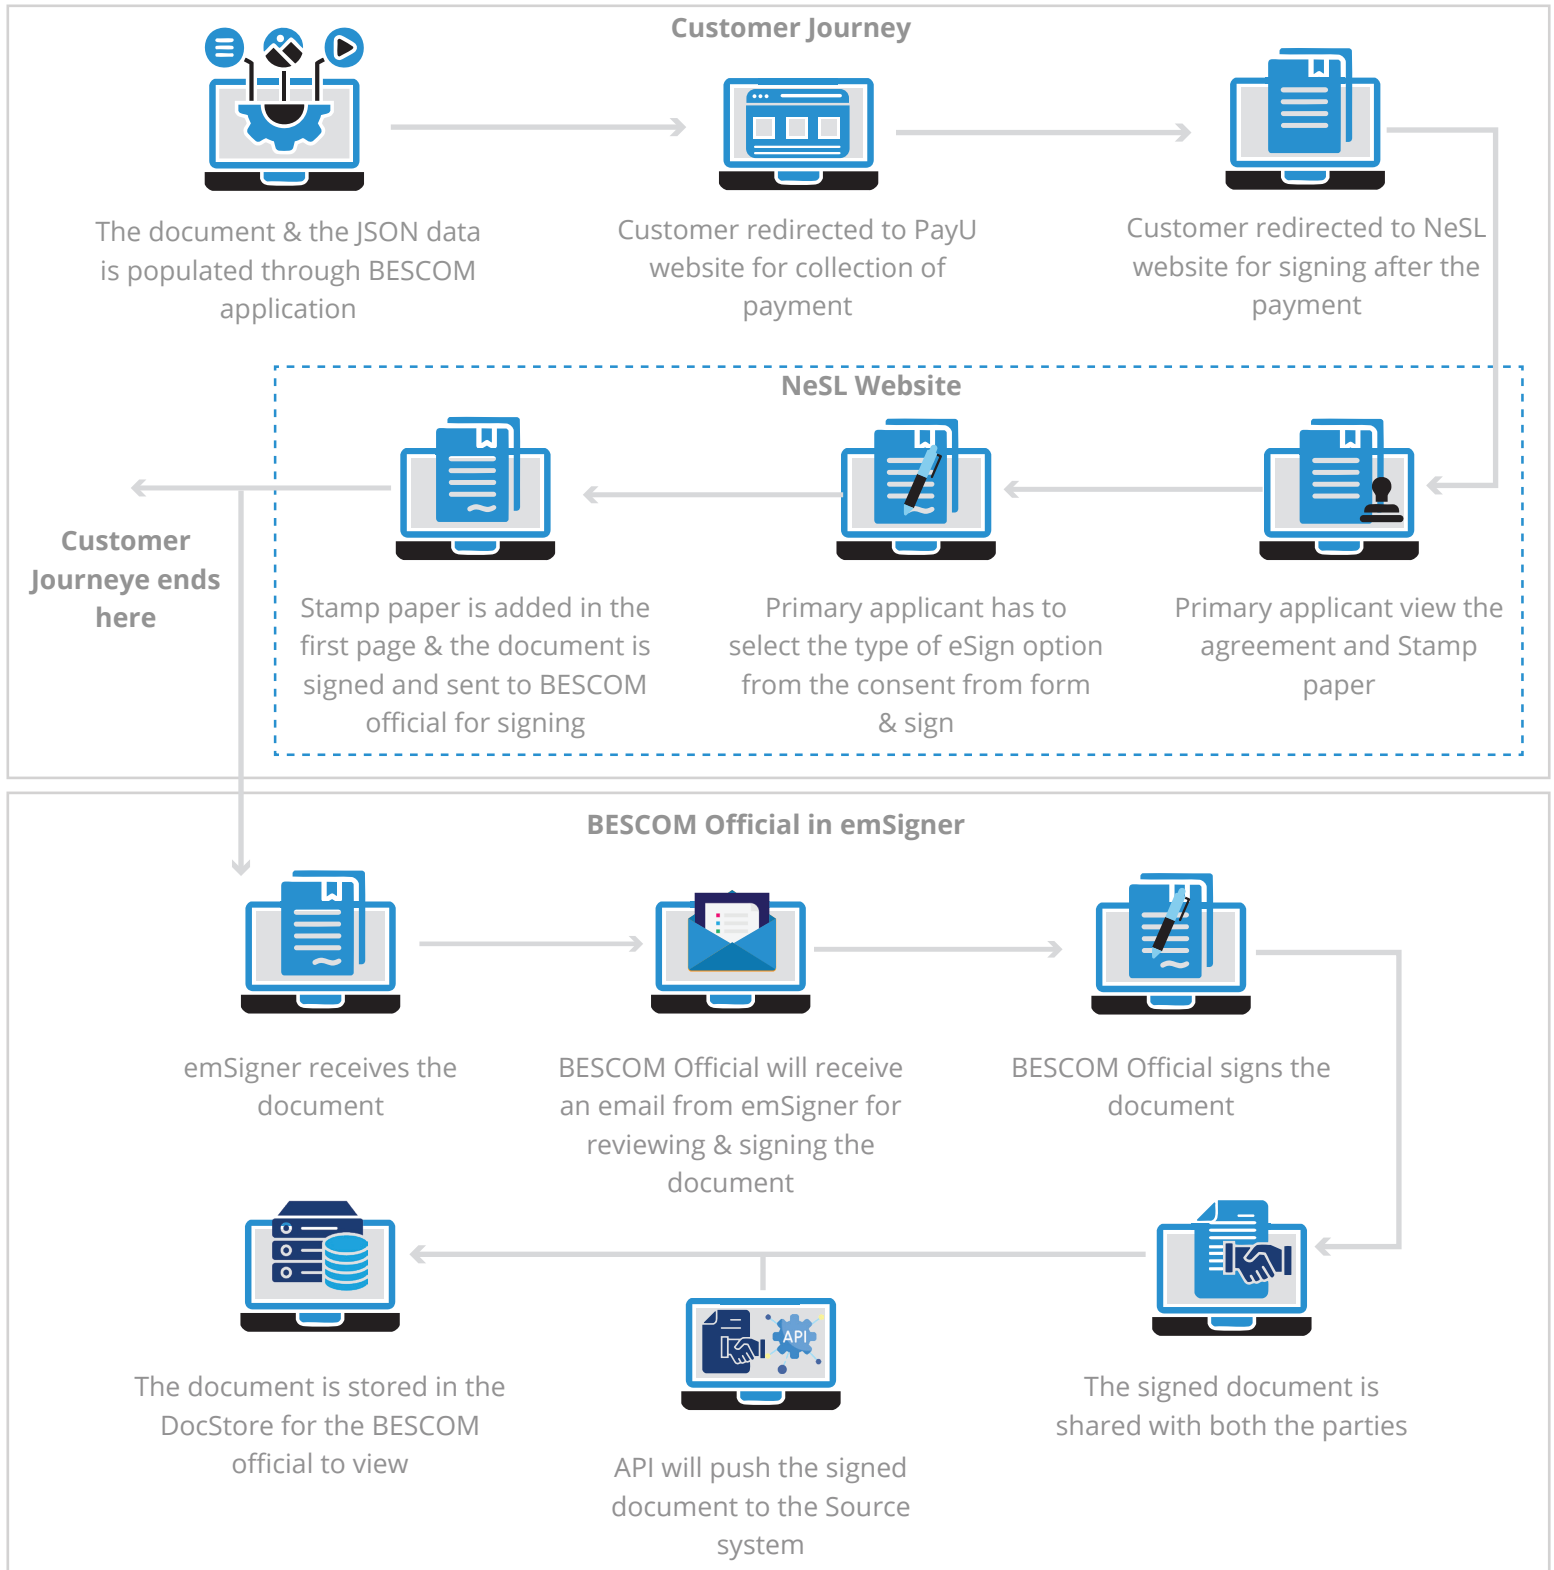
Customer Journey

The document & the JSON data is populated through BESCOM application

Customer redirected to PayU website for collection of payment

Customer redirected to NeSL website for signing after the payment

NeSL Website

Customer Journeye ends here

Stamp paper is added in the first page & the document is signed and sent to BESCOM official for signing

Primary applicant has to select the type of eSign option from the consent from form & sign

Primary applicant view the agreement and Stamp paper

BESCOM Official in emSigner

emSigner receives the document

BESCOM Official will receive an email from emSigner for reviewing & signing the document

BESCOM Official signs the document

API

The document is stored in the DocStore for the BESCOM official to view

API will push the signed document to the Source system

The signed document is shared with both the parties